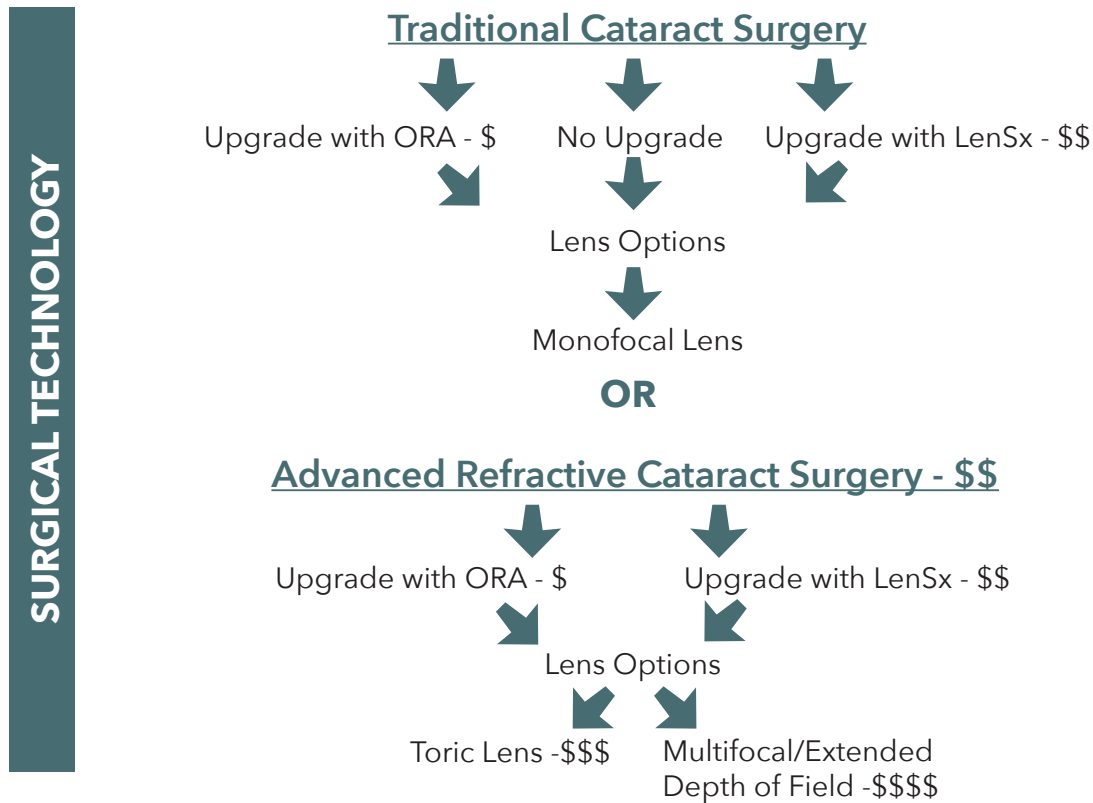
SURGICAL TECHNOLOGY

Traditional Cataract Surgery

Upgrade with ORA - $

No Upgrade

Upgrade with LenSx - $$

Lens Options

Monofocal Lens

OR

Advanced Refractive Cataract Surgery - $$

Upgrade with ORA - $

Upgrade with LenSx - $$

Lens Options

Toric Lens -$$$

Multifocal/Extended Depth of Field -$$$$